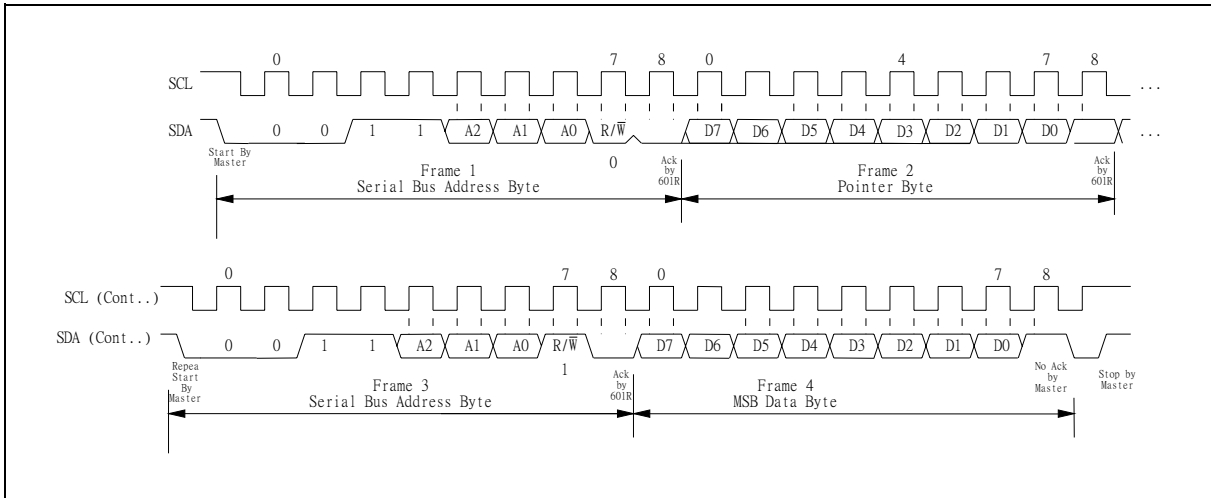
0 7 8 0 4 7 8

SCL ...

SDA 0 0 1 1 A2 A1 A0 R/$\overline{W}$ D7 D6 D5 D4 D3 D2 D1 D0 ...

Start By Master

0

Ack by 601R

Ack by 601R

Frame 1
Serial Bus Address Byte

Frame 2
Pointer Byte

0 7 8 0 7 8

SCL (Cont..)

SDA (Cont..) 0 0 1 1 A2 A1 A0 R/$\overline{W}$ D7 D6 D5 D4 D3 D2 D1 D0

Repea Start By Master

1

Ack by 601R

No Ack by Master

Stop by Master

Frame 3
Serial Bus Address Byte

Frame 4
MSB Data Byte